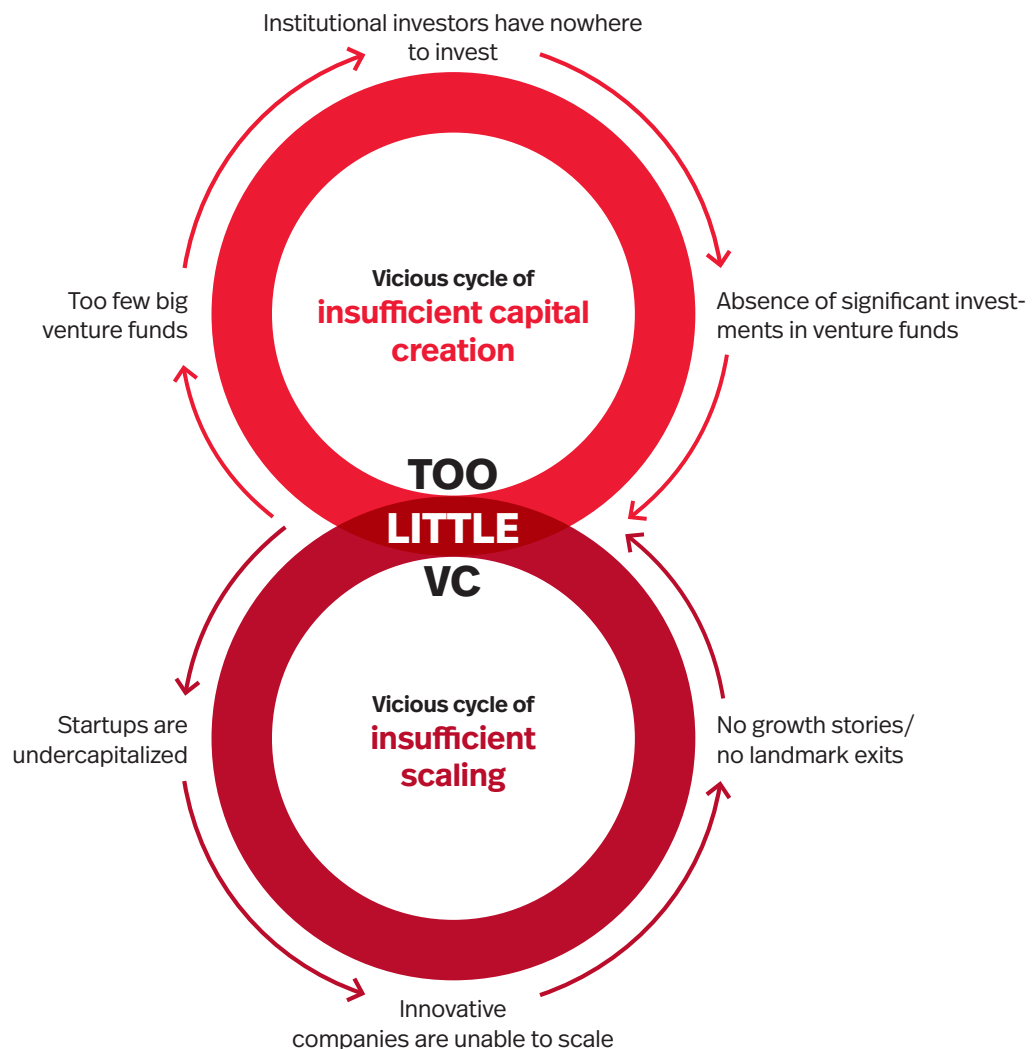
Institutional investors have nowhere to invest

Absence of significant investments in venture funds

Too few big venture funds

Vicious cycle of
insufficient capital creation

TOO
LITTLE
VC

Vicious cycle of
insufficient scaling

Startups are undercapitalized

No growth stories/ no landmark exits

Innovative companies are unable to scale